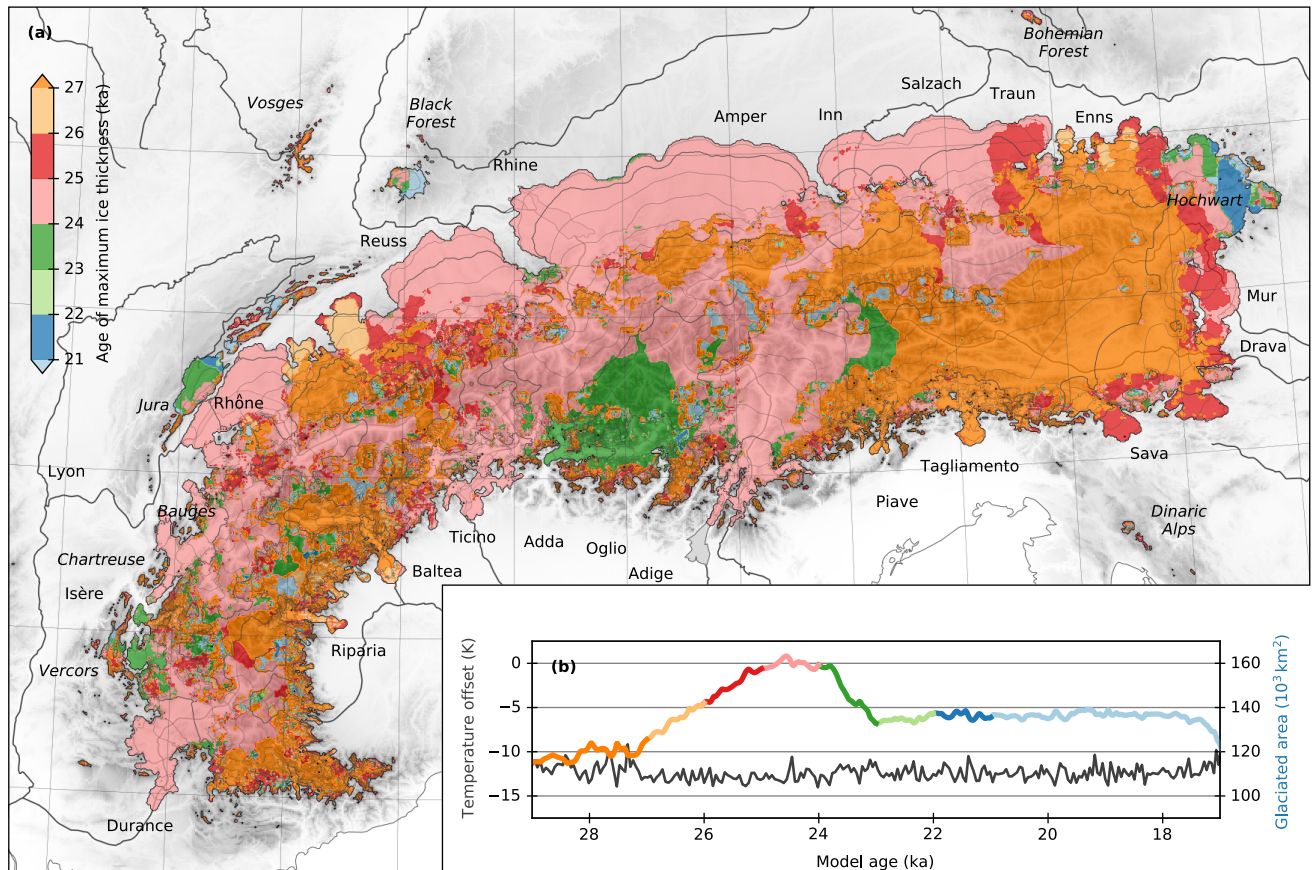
(a)

27
26
25
24
23
22
21
Age of maximum ice thickness (ka)

Vosges
Black Forest
Bohemian Forest
Salzach
Traun
Amper
Inn
Enns
Rhine
Hochwart
Reuss
Mur
Drava
Jura
Rhône
Lyon
Tagliamento
Sava
Piave
Bauges
Dinaric Alps
Ticino
Adda
Oglio
Chartreuse
Baltea
Adige
Isère
Riparia
Vercors
Durance

(b)
Temperature offset (K)
0
-5
-10
-15
Glaciated area ($10^3$ km$^2$)
160
140
120
100
28
26
24
22
20
18
Model age (ka)